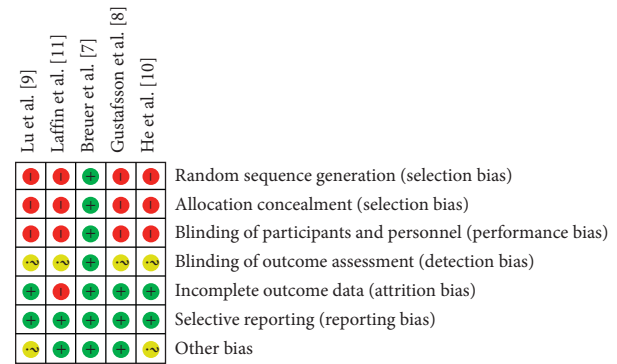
| | Lu et al. [9] | Laffin et al. [11] | Breuer et al. [7] | Gustafsson et al. [8] | He et al. [10] |
|---|---|---|---|---|---|
| Random sequence generation (selection bias) | - | - | + | - | - |
| Allocation concealment (selection bias) | - | - | + | - | - |
| Blinding of participants and personnel (performance bias) | - | - | + | - | - |
| Blinding of outcome assessment (detection bias) | ~ | ~ | + | ~ | ~ |
| Incomplete outcome data (attrition bias) | + | - | + | + | + |
| Selective reporting (reporting bias) | + | + | + | + | + |
| Other bias | ~ | + | + | + | ~ |